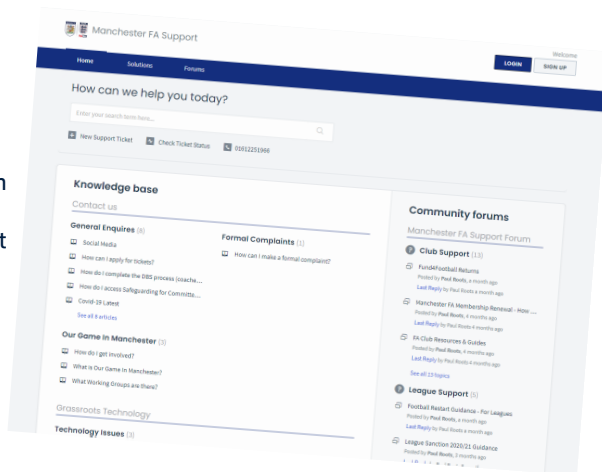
Manchester FA Support

Welcome

Home Solutions Forums

LOGIN SIGN UP

How can we help you today?

Enter your search term here...

New Support Ticket Check Ticket Status 01612251966

Knowledge base

Contact us

General Enquires (8)

Social Media

How can I apply for tickets?

How do I complete the DBS process (coache...

How do I access Safeguarding for Committe...

Covid-19 Latest

See all 8 articles

Formal Complaints (1)

How can I make a formal complaint?

Our Game in Manchester (3)

How do I get involved?

What is Our Game in Manchester?

What Working Groups are there?

Grassroots Technology

Technology Issues (3)

Community forums

Manchester FA Support Forum

Club Support (13)

Fund4Football Returns

Posted by Paul Roots, a month ago

Last Reply by Paul Roots a month ago

Manchester FA Membership Renewal - How ...

Posted by Paul Roots, 4 months ago

Last Reply by Paul Roots 4 months ago

FA Club Resources & Guides

Posted by Paul Roots, 4 months ago

Last Reply by Paul Roots 4 months ago

See all 13 topics

League Support (5)

Football Restart Guidance - For Leagues

Posted by Paul Roots, a month ago

Last Reply by Paul Roots a month ago

League Sanction 2020/21 Guidance

Posted by Paul Roots, 3 months ago

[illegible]